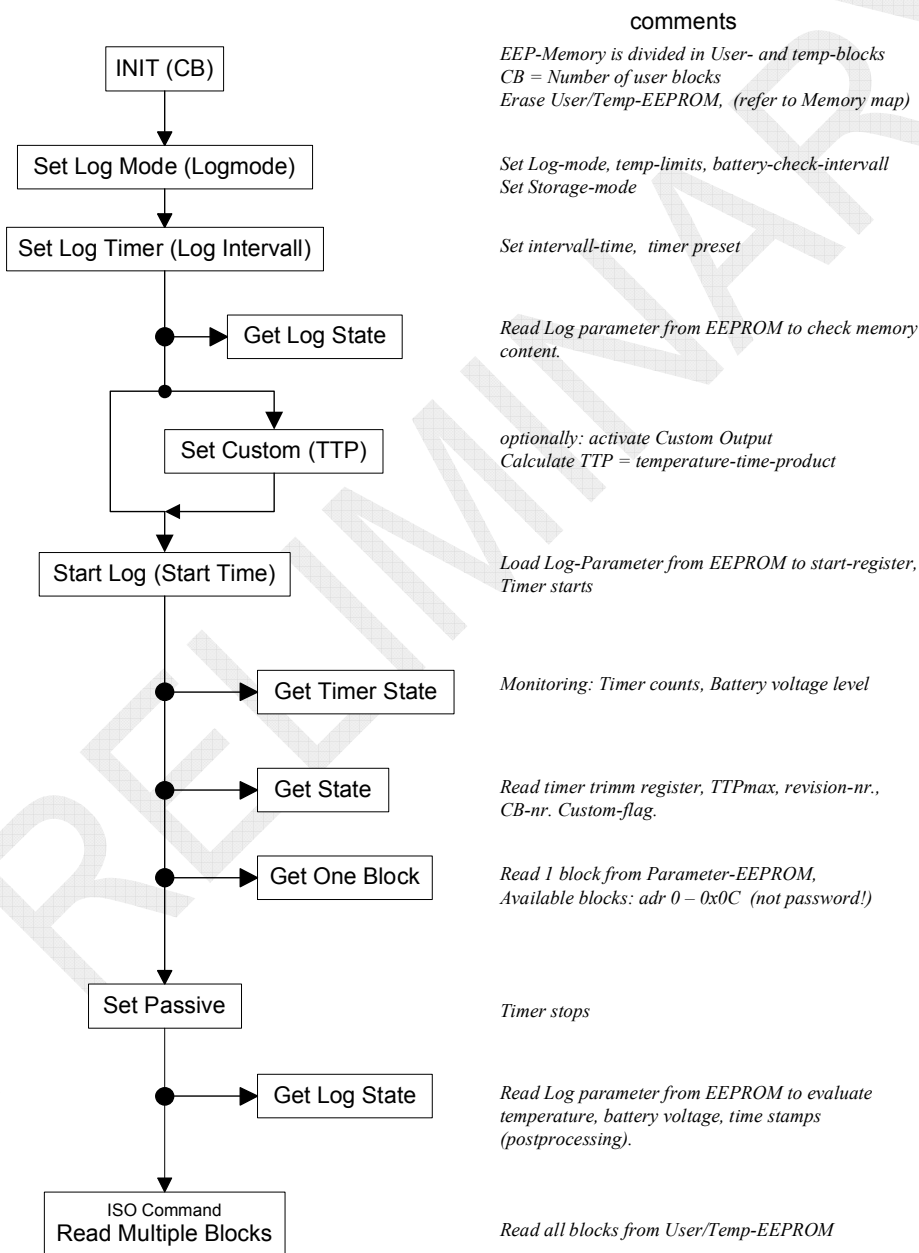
comments

INIT (CB)

EEP-Memory is divided in User- and temp-blocks
CB = Number of user blocks
Erase User/Temp-EEPROM, (refer to Memory map)

Set Log Mode (Logmode)

Set Log-mode, temp-limits, battery-check-intervall
Set Storage-mode

Set Log Timer (Log Intervall)

Set intervall-time, timer preset

Get Log State

Read Log parameter from EEPROM to check memory content.

Set Custom (TTP)

optionally: activate Custom Output
Calculate TTP = temperature-time-product

Start Log (Start Time)

Load Log-Parameter from EEPROM to start-register, Timer starts

Get Timer State

Monitoring: Timer counts, Battery voltage level

Get State

Read timer trimm register, TTPmax, revision-nr., CB-nr. Custom-flag.

Get One Block

Read 1 block from Parameter-EEPROM,
Available blocks: adr 0 – 0x0C (not password!)

Set Passive

Timer stops

Get Log State

Read Log parameter from EEPROM to evaluate temperature, battery voltage, time stamps (postprocessing).

ISO Command
Read Multiple Blocks

Read all blocks from User/Temp-EEPROM

PRELIMINARY